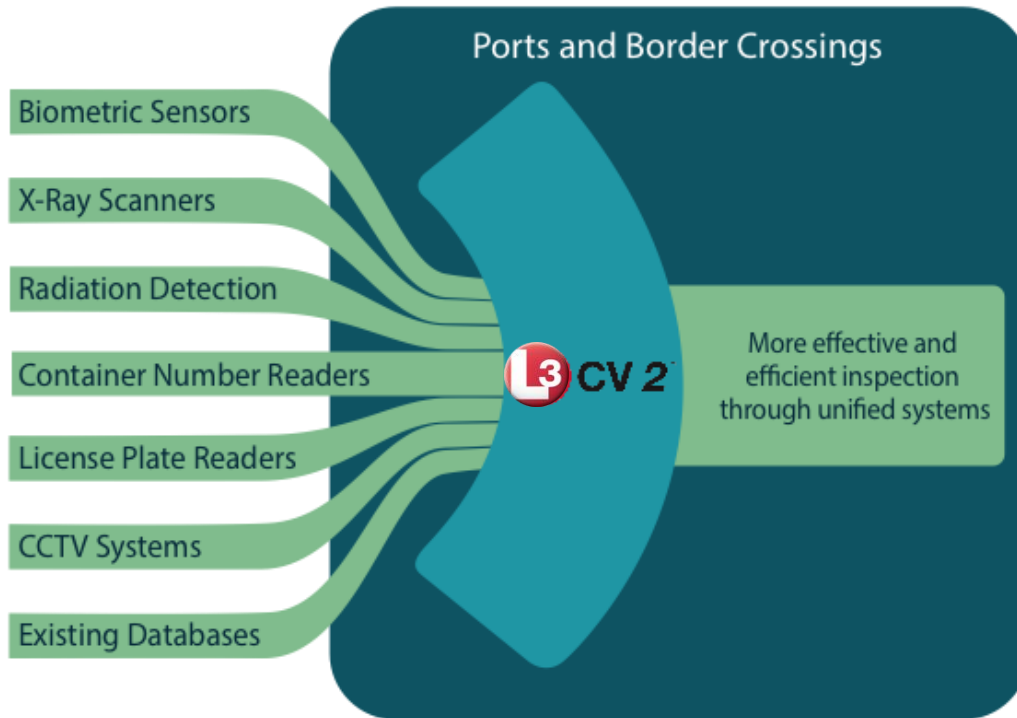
Ports and Border Crossings

Biometric Sensors

X-Ray Scanners

Radiation Detection

Container Number Readers

License Plate Readers

CCTV Systems

Existing Databases

L3 CV 2

More effective and efficient inspection through unified systems